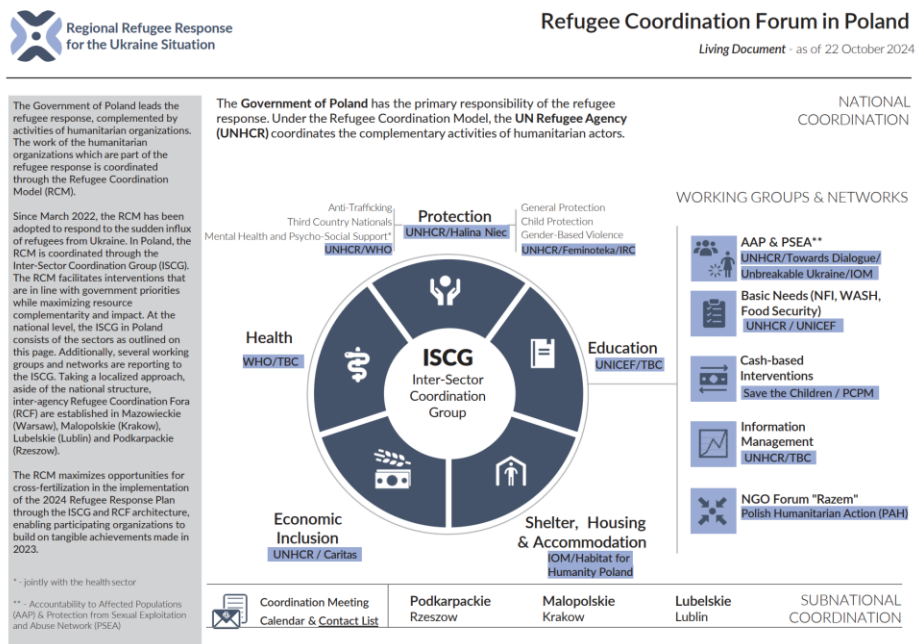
Regional Refugee Response for the Ukraine Situation

Refugee Coordination Forum in Poland

Living Document - as of 22 October 2024

The Government of Poland leads the refugee response, complemented by activities of humanitarian organizations. The work of the humanitarian organizations which are part of the refugee response is coordinated through the Refugee Coordination Model (RCM).

Since March 2022, the RCM has been adopted to respond to the sudden influx of refugees from Ukraine. In Poland, the RCM is coordinated through the Inter-Sector Coordination Group (ISCG). The RCM facilitates interventions that are in line with government priorities while maximizing resource complementary and impact. At the national level, the ISCG in Poland consists of the sectors as outlined on this page. Additionally, several working groups and networks are reporting to the ISCG. Taking a localized approach, aside of the national structure, inter-agency Refugee Coordination Fora (RCF) are established in Mazowieckie (Warsaw), Malopolskie (Krakow), Lubelskie (Lublin) and Podkarpackie (Rzeszow).

The RCM maximizes opportunities for cross-fertilization in the implementation of the 2024 Refugee Response Plan through the ISCG and RCF architecture, enabling participating organizations to build on tangible achievements made in 2023.

* - jointly with the health sector

** - Accountability to Affected Populations (AAP) & Protection from Sexual Exploitation and Abuse Network (PSEA)

The Government of Poland has the primary responsibility of the refugee response. Under the Refugee Coordination Model, the UN Refugee Agency (UNHCR) coordinates the complementary activities of humanitarian actors.

NATIONAL COORDINATION

Anti-Trafficking
Third Country Nationals
Mental Health and Psycho-Social Support*
UNHCR/WHO

Protection
UNHCR/Halina Niec

General Protection
Child Protection
Gender-Based Violence
UNHCR/Feminoteka/IRC

Health
WHO/TBC

ISCG
Inter-Sector Coordination Group

Education
UNICEF/TBC

Economic Inclusion
UNHCR / Caritas

Shelter, Housing & Accommodation
IOM/Habitat for Humanity Poland

WORKING GROUPS & NETWORKS

AAP & PSEA**
UNHCR/Towards Dialogue/ Unbreakable Ukraine/IOM

Basic Needs (NFI, WASH, Food Security)
UNHCR / UNICEF

Cash-based Interventions
Save the Children / PCPM

Information Management
UNHCR/TBC

NGO Forum "Razem"
Polish Humanitarian Action (PAH)

Coordination Meeting Calendar & Contact List

Podkarpackie
Rzeszow

Malopolskie
Krakow

Lubelskie
Lublin

SUBNATIONAL COORDINATION